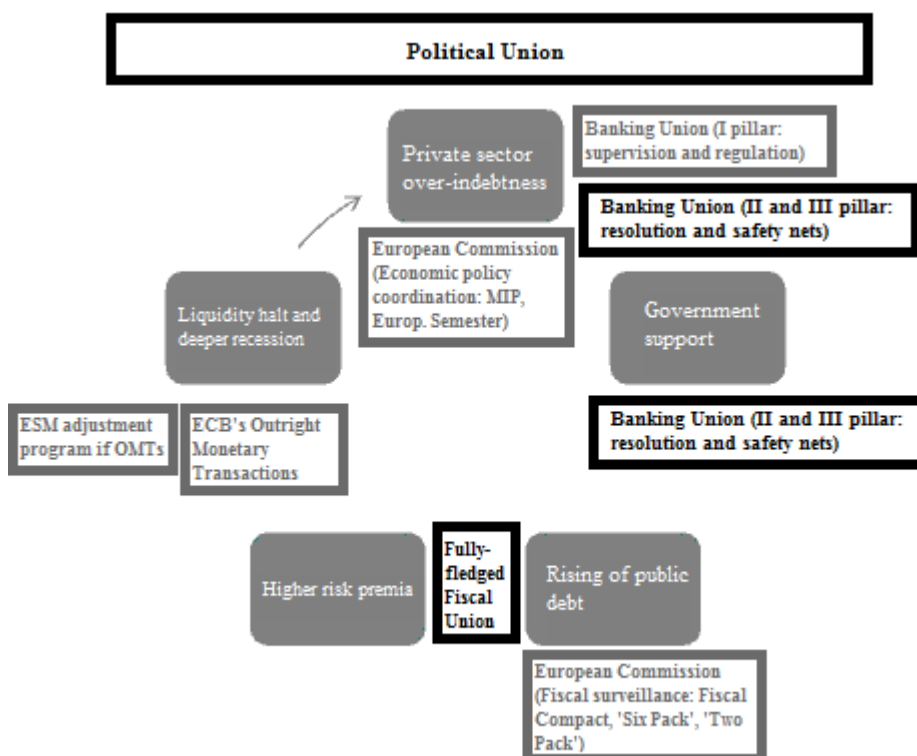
Political Union

Private sector over-indebtness

Banking Union (I pillar: supervision and regulation)

Banking Union (II and III pillar: resolution and safety nets)

European Commission (Economic policy coordination: MIP, Europ. Semester)

Liquidity halt and deeper recession

Government support

ESM adjustment program if OMTs

ECB's Outright Monetary Transactions

Banking Union (II and III pillar: resolution and safety nets)

Higher risk premia

Fully-fledged Fiscal Union

Rising of public debt

European Commission (Fiscal surveillance: Fiscal Compact, 'Six Pack', 'Two Pack')